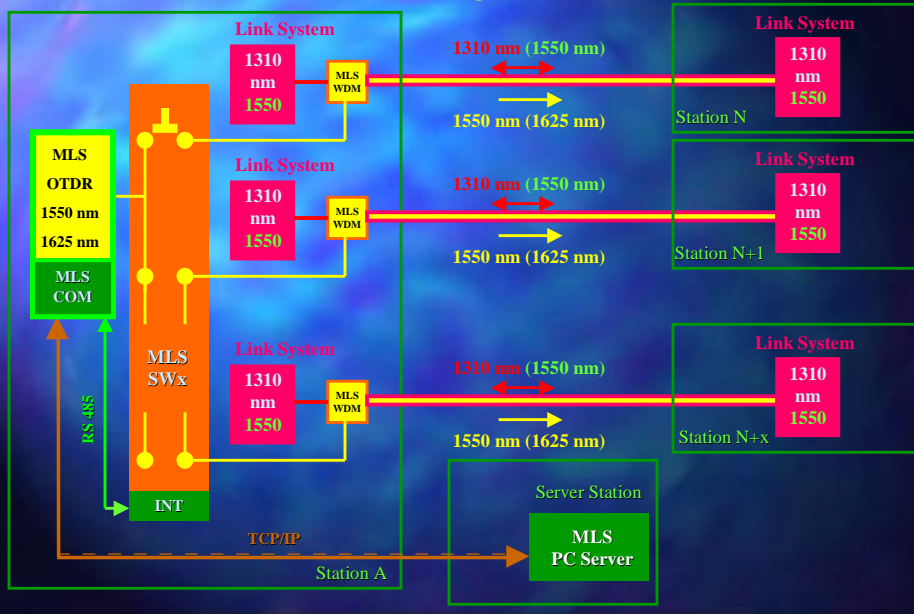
Link System

1310 nm 1550

MLS WDM

1310 nm (1550 nm)

1550 nm (1625 nm)

Link System

1310 nm 1550

Station N

MLS OTDR 1550 nm 1625 nm

MLS COM

Link System

1310 nm 1550

MLS WDM

1310 nm (1550 nm)

1550 nm (1625 nm)

Link System

1310 nm 1550

Station N+1

MLS SWx

Link System

1310 nm 1550

MLS WDM

1310 nm (1550 nm)

1550 nm (1625 nm)

Link System

1310 nm 1550

Station N+x

RS 485

INT

Server Station

TCP/IP

MLS PC Server

Station A